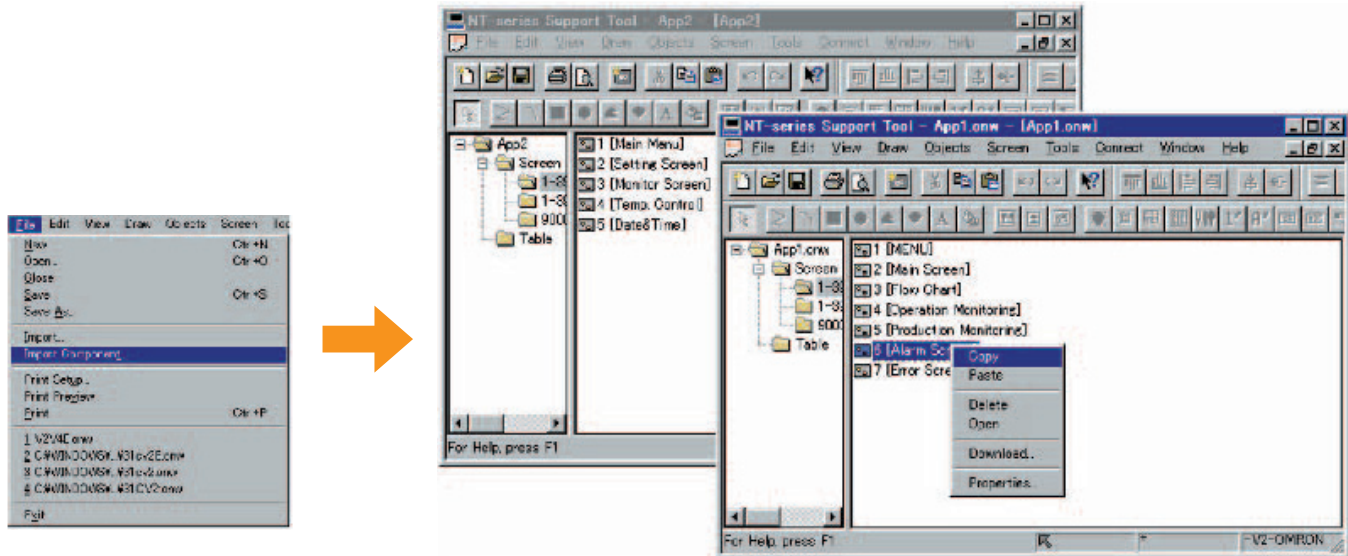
File Edit View Draw Objects Screen Too
New... Ctr+N
Open... Ctr+O
Close
Save Ctr+S
Save As...
Import...
Import Component
Print Setup...
Print Preview
Print Ctr+P
1 V2V4C.onw
2 C:¥WINDOWS¥...¥31cv2E.onw
3 C:¥WINDOWS¥...¥31cv2.onw
4 C:¥WINDOWS¥...¥31CV2.onw
Exit

NT-series Support Tool - App2 - [App2]
File Edit View Draw Objects Screen Tools Connect Window Help
App2
Screen
1-39
1-39
9000
Table
1 [Main Menu]
2 [Setting Screen]
3 [Monitor Screen]
4 [Temp. Control]
5 [Date&Time]
For Help, press F1

NT-series Support Tool - App1.onw - [App1.onw]
File Edit View Draw Objects Screen Tools Connect Window Help
App1.onw
Screen
1-39
1-39
9000
Table
1 [MENU]
2 [Main Screen]
3 [Flow Chart]
4 [Operation Monitoring]
5 [Production Monitoring]
6 [Alarm Scr
7 [Error Scre
Copy
Paste
Delete
Open
Download...
Properties...
For Help, press F1
-V2-OMRON